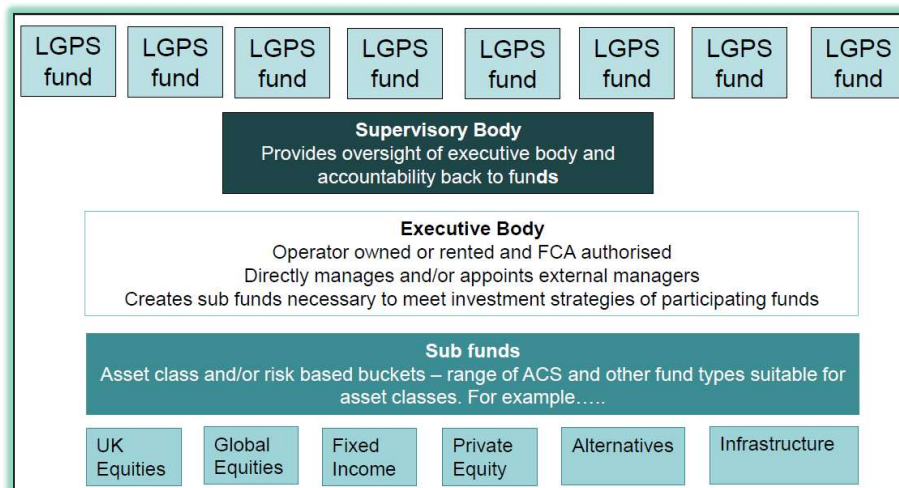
LGPS fund

LGPS fund

LGPS fund

LGPS fund

LGPS fund

LGPS fund

LGPS fund

LGPS fund

**Supervisory Body**
Provides oversight of executive body and accountability back to funds

**Executive Body**
Operator owned or rented and FCA authorised
Directly manages and/or appoints external managers
Creates sub funds necessary to meet investment strategies of participating funds

**Sub funds**
Asset class and/or risk based buckets – range of ACS and other fund types suitable for asset classes. For example…..

UK Equities

Global Equities

Fixed Income

Private Equity

Alternatives

Infrastructure